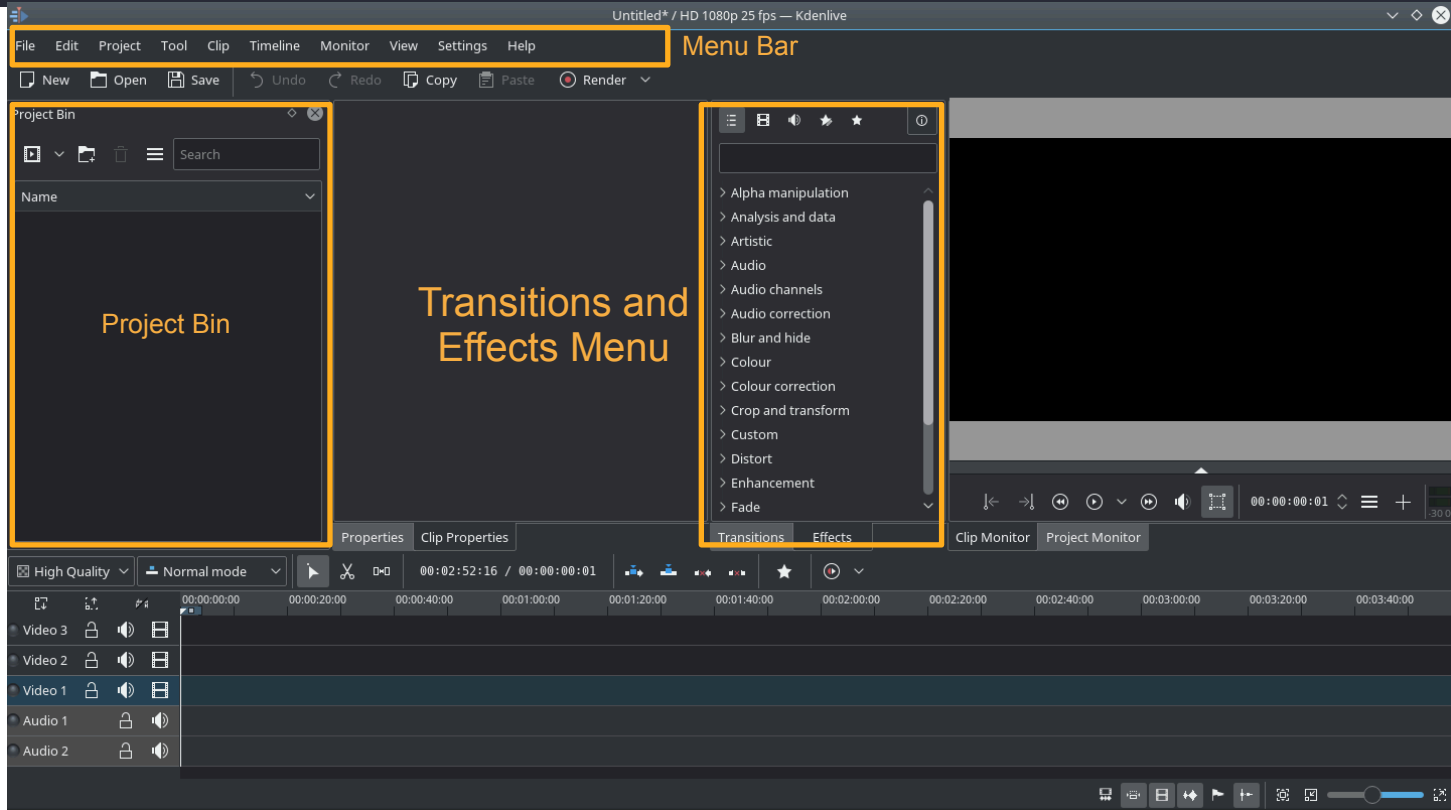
Untitled* / HD 1080p 25 fps — Kdenlive

File Edit Project Tool Clip Timeline Monitor View Settings Help

Menu Bar

New Open Save Undo Redo Copy Paste Render

Project Bin

Search

Name

Project Bin

Transitions and Effects Menu

Alpha manipulation
Analysis and data
Artistic
Audio
Audio channels
Audio correction
Blur and hide
Colour
Colour correction
Crop and transform
Custom
Distort
Enhancement
Fade

00:00:00:01

Properties Clip Properties

Transitions Effects

Clip Monitor Project Monitor

-30

High Quality Normal mode 00:02:52:16 / 00:00:00:01

00:00:00:00 00:00:20:00 00:00:40:00 00:01:00:00 00:01:20:00 00:01:40:00 00:02:00:00 00:02:20:00 00:02:40:00 00:03:00:00 00:03:20:00 00:03:40:00

Video 3
Video 2
Video 1
Audio 1
Audio 2